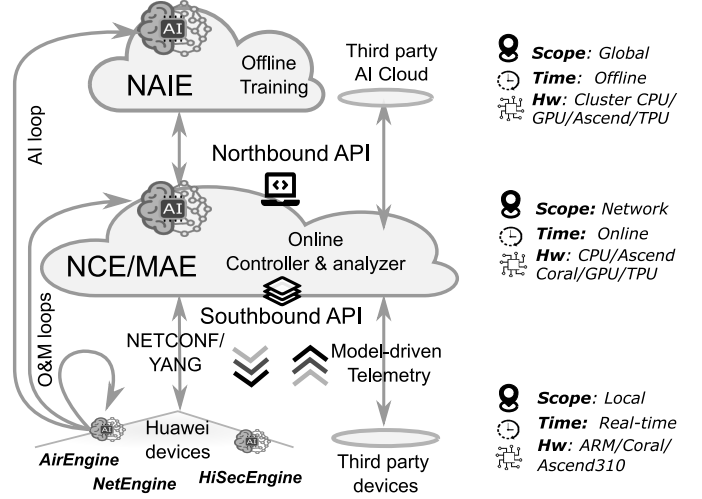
AI

NAIE

Offline Training

Third party AI Cloud

Scope: Global
Time: Offline
Hw: Cluster CPU/ GPU/Ascend/TPU

AI loop

Northbound API

AI

NCE/MAE

Online Controller & analyzer

Scope: Network
Time: Online
Hw: CPU/Ascend Coral/GPU/TPU

Southbound API

O&M loops

NETCONF/ YANG

Model-driven Telemetry

AI

Huawei devices

AI

Scope: Local
Time: Real-time
Hw: ARM/Coral/ Ascend310

AirEngine

NetEngine

HiSecEngine

Third party devices